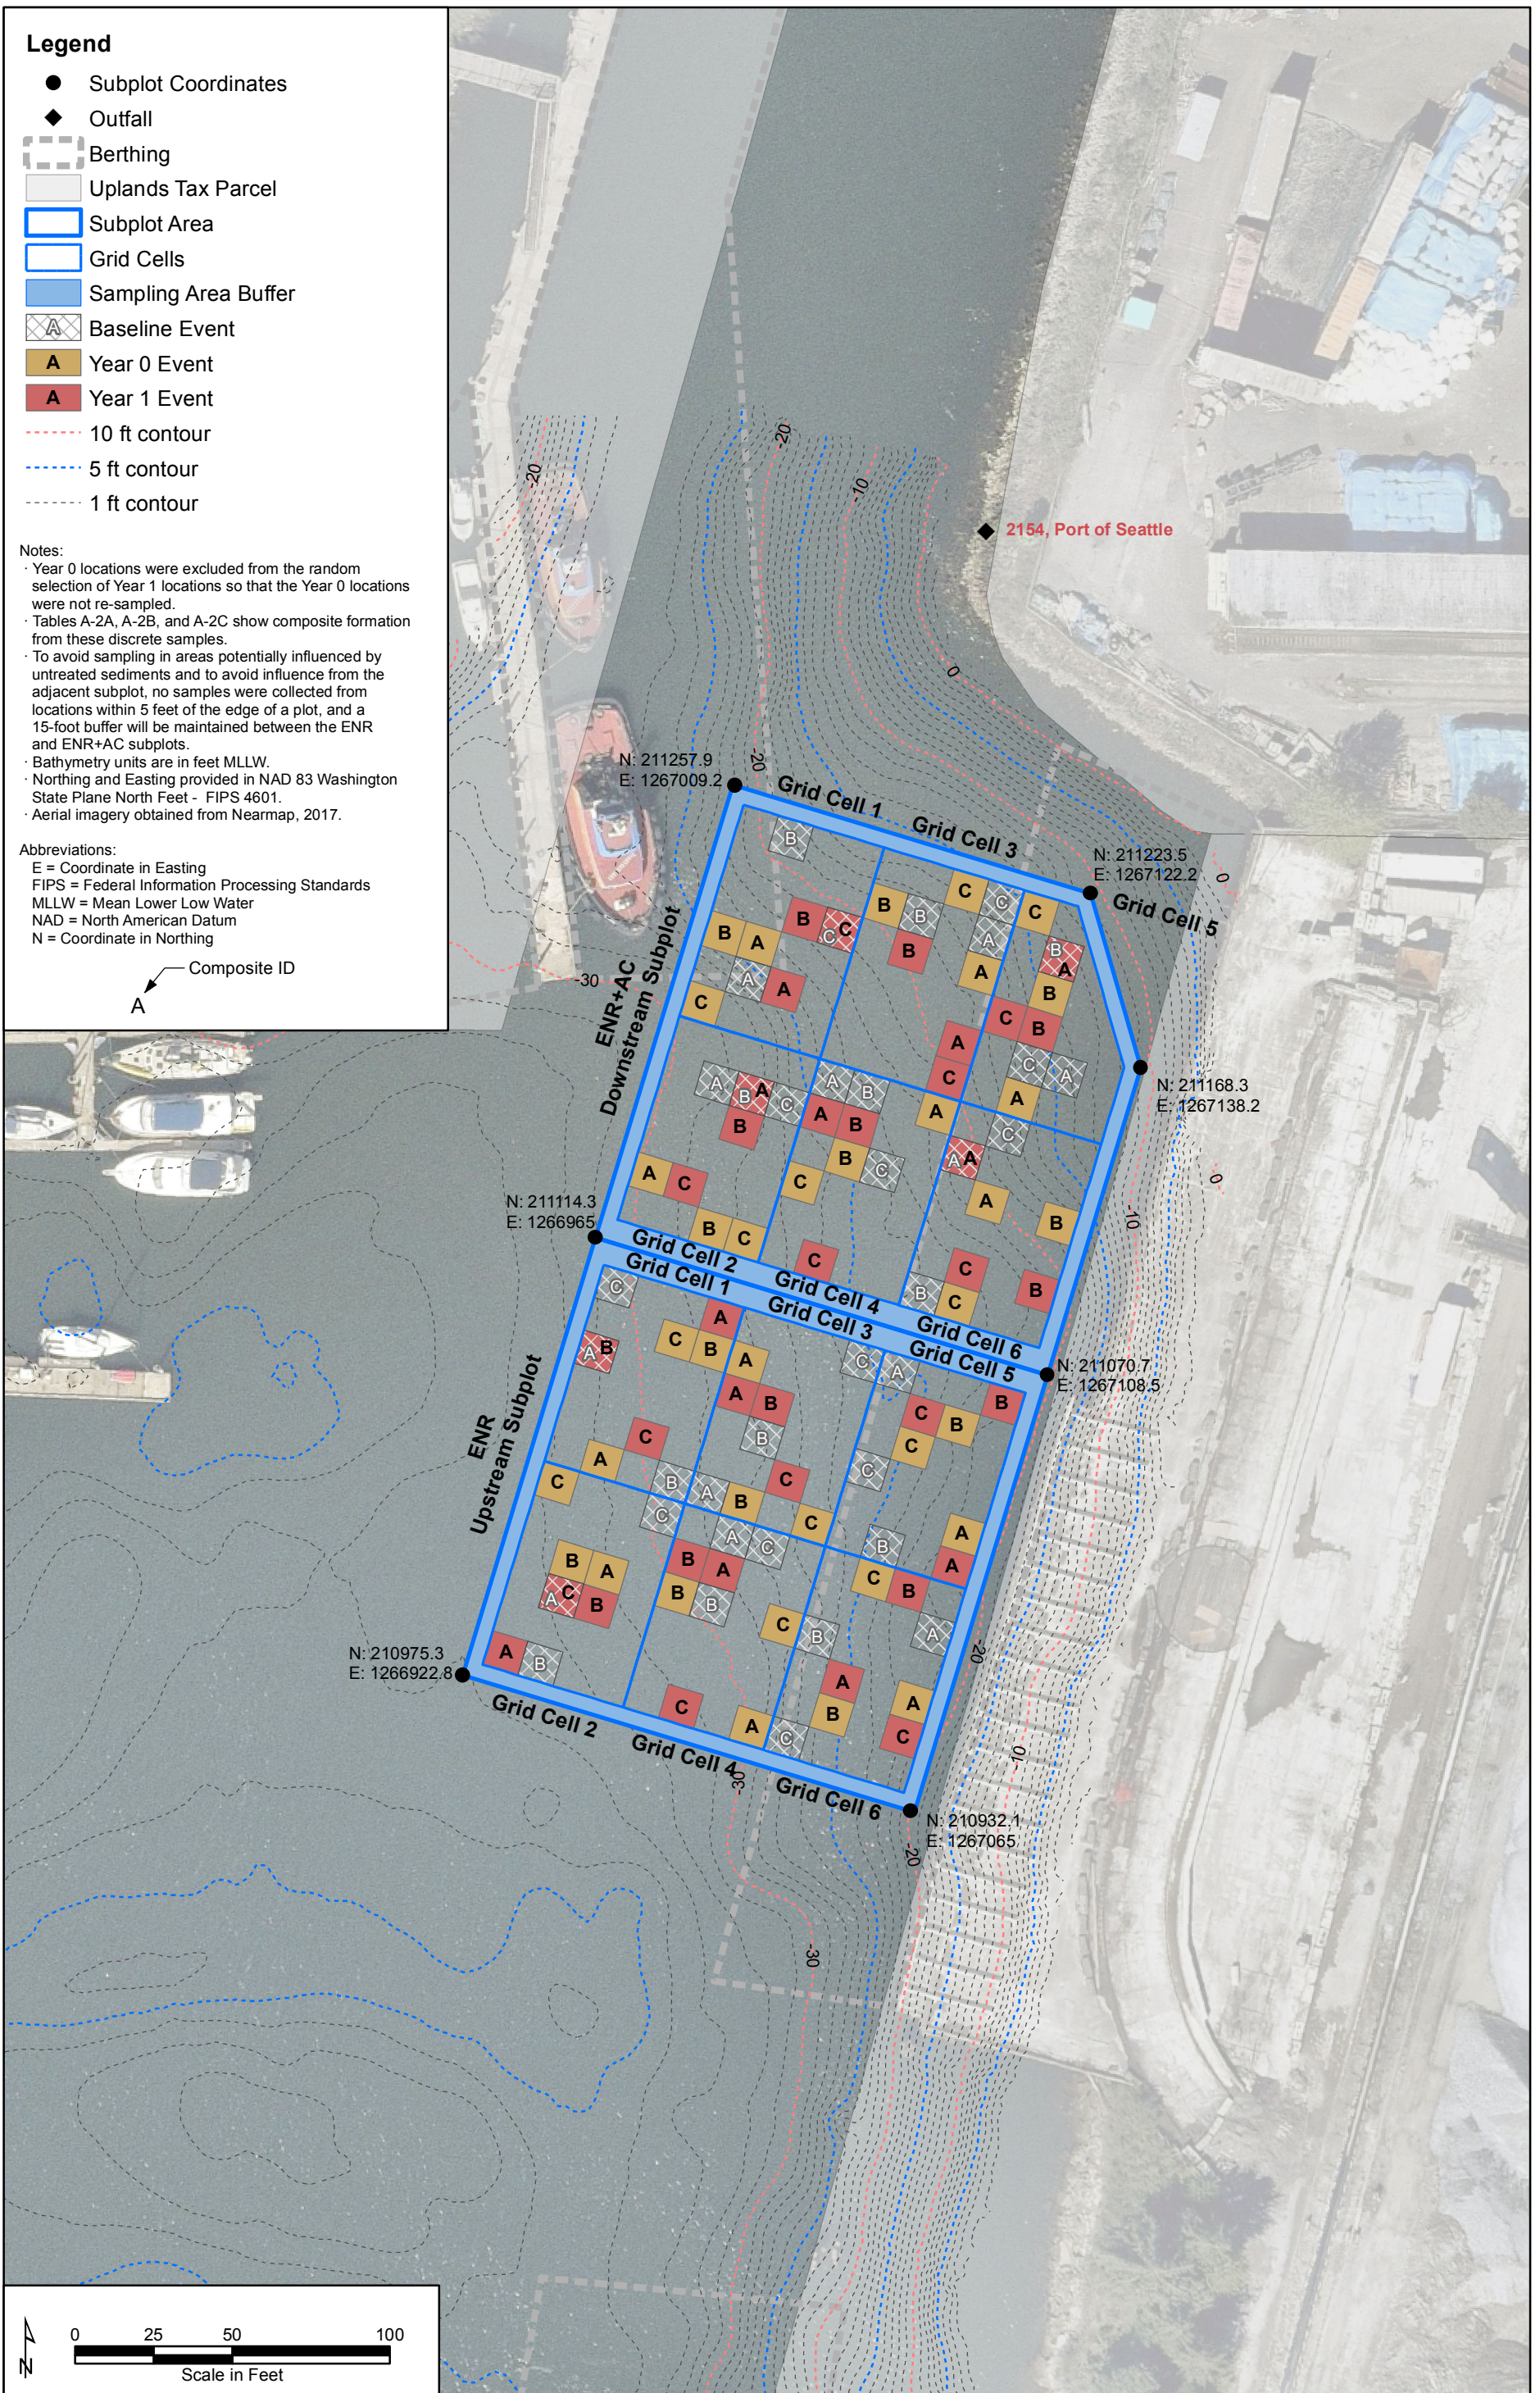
Legend
Subplot Coordinates
Outfall
Berthing
Uplands Tax Parcel
Subplot Area
Grid Cells
Sampling Area Buffer
A Baseline Event
A Year 0 Event
A Year 1 Event
10 ft contour
5 ft contour
1 ft contour

Notes:
· Year 0 locations were excluded from the random selection of Year 1 locations so that the Year 0 locations were not re-sampled.
· Tables A-2A, A-2B, and A-2C show composite formation from these discrete samples.
· To avoid sampling in areas potentially influenced by untreated sediments and to avoid influence from the adjacent subplot, no samples were collected from locations within 5 feet of the edge of a plot, and a 15-foot buffer will be maintained between the ENR and ENR+AC subplots.
· Bathymetry units are in feet MLLW.
· Northing and Easting provided in NAD 83 Washington State Plane North Feet - FIPS 4601.
· Aerial imagery obtained from Nearmap, 2017.

Abbreviations:
E = Coordinate in Easting
FIPS = Federal Information Processing Standards
MLLW = Mean Lower Low Water
NAD = North American Datum
N = Coordinate in Northing

Composite ID
A

2154, Port of Seattle

N: 211257.9
E: 1267009.2

N: 211223.5
E: 1267122.2

N: 211168.3
E: 1267138.2

N: 211114.3
E: 1266965

N: 211070.7
E: 1267108.5

N: 210975.3
E: 1266922.8

N: 210932.1
E: 1267065

ENR+AC
Downstream Subplot

ENR
Upstream Subplot

Grid Cell 1
Grid Cell 3
Grid Cell 5
Grid Cell 2
Grid Cell 4
Grid Cell 6
Grid Cell 1
Grid Cell 3
Grid Cell 5
Grid Cell 2
Grid Cell 4
Grid Cell 6

-20
-20
-10
0
-20
-30
0
0
-10
-20
-10
-20
-30
-30
-20

0 25 50 100
Scale in Feet
N